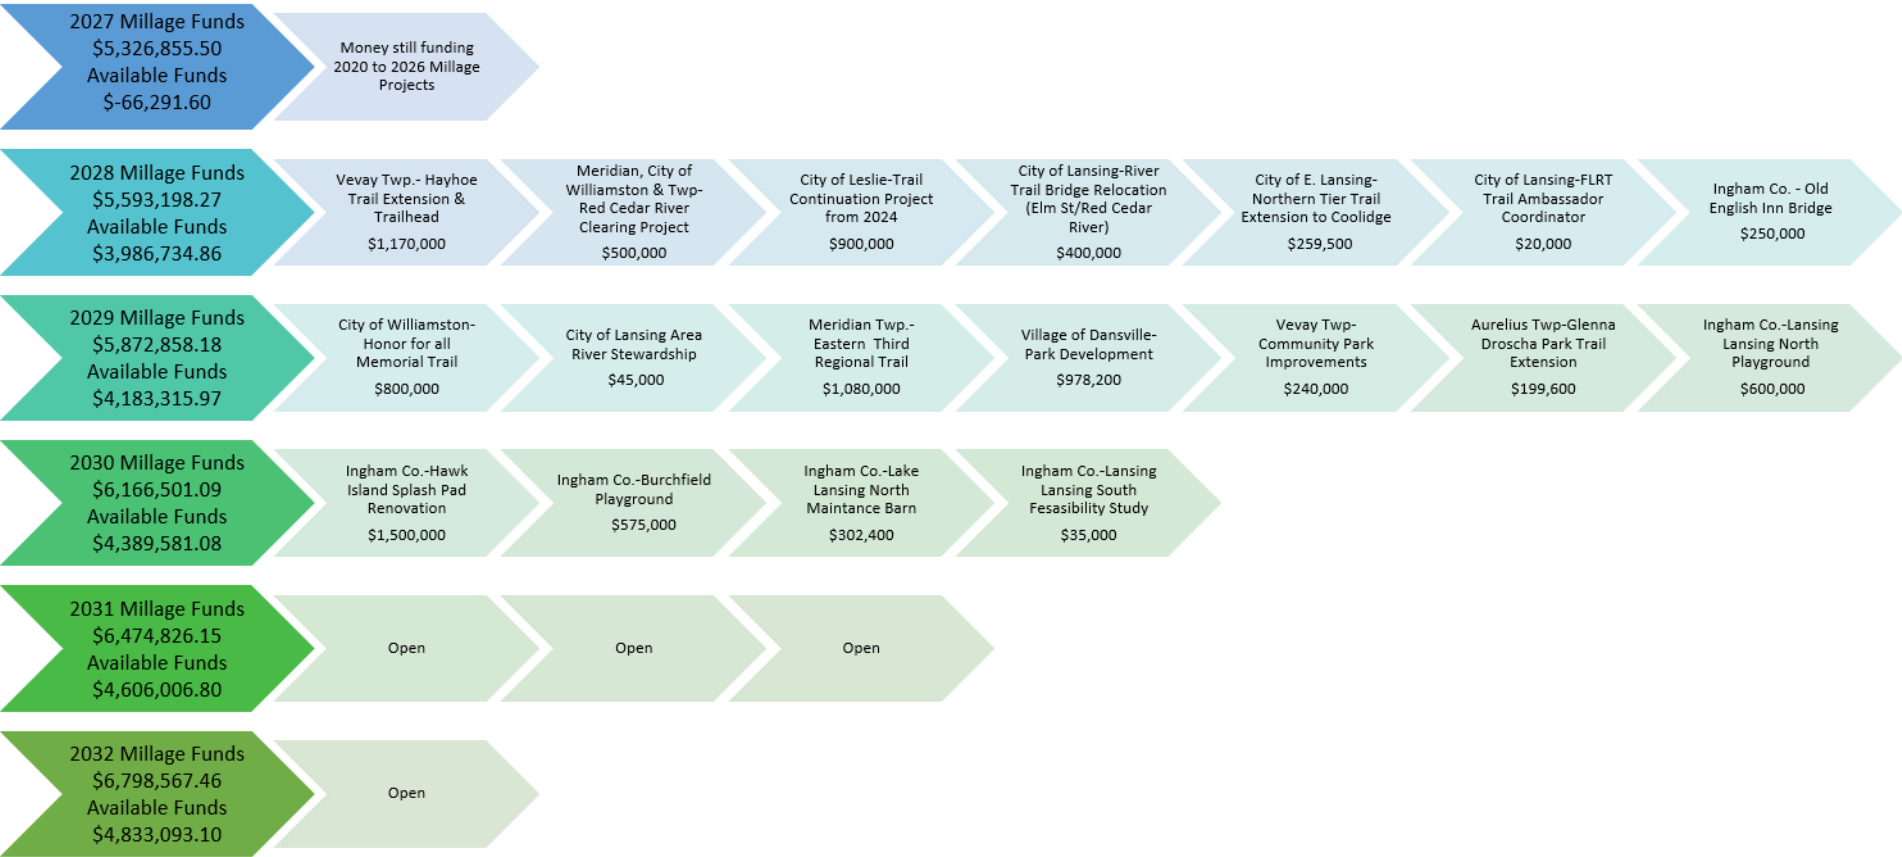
2027 Millage Funds
$5,326,855.50
Available Funds
$-66,291.60

Money still funding 2020 to 2026 Millage Projects

2028 Millage Funds
$5,593,198.27
Available Funds
$3,986,734.86

Vevay Twp.- Hayhoe Trail Extension & Trailhead
$1,170,000

Meridian, City of Williamston & Twp- Red Cedar River Clearing Project
$500,000

City of Leslie-Trail Continuation Project from 2024
$900,000

City of Lansing-River Trail Bridge Relocation (Elm St/Red Cedar River)
$400,000

City of E. Lansing- Northern Tier Trail Extension to Coolidge
$259,500

City of Lansing-FLRT Trail Ambassador Coordinator
$20,000

Ingham Co. - Old English Inn Bridge
$250,000

2029 Millage Funds
$5,872,858.18
Available Funds
$4,183,315.97

City of Williamston- Honor for all Memorial Trail
$800,000

City of Lansing Area River Stewardship
$45,000

Meridian Twp.- Eastern Third Regional Trail
$1,080,000

Village of Dansville- Park Development
$978,200

Vevay Twp- Community Park Improvements
$240,000

Aurelius Twp-Glenna Droscha Park Trail Extension
$199,600

Ingham Co.-Lansing Lansing North Playground
$600,000

2030 Millage Funds
$6,166,501.09
Available Funds
$4,389,581.08

Ingham Co.-Hawk Island Splash Pad Renovation
$1,500,000

Ingham Co.-Burchfield Playground
$575,000

Ingham Co.-Lake Lansing North Maintance Barn
$302,400

Ingham Co.-Lansing Lansing South Fesasibility Study
$35,000

2031 Millage Funds
$6,474,826.15
Available Funds
$4,606,006.80

Open

Open

Open

2032 Millage Funds
$6,798,567.46
Available Funds
$4,833,093.10

Open